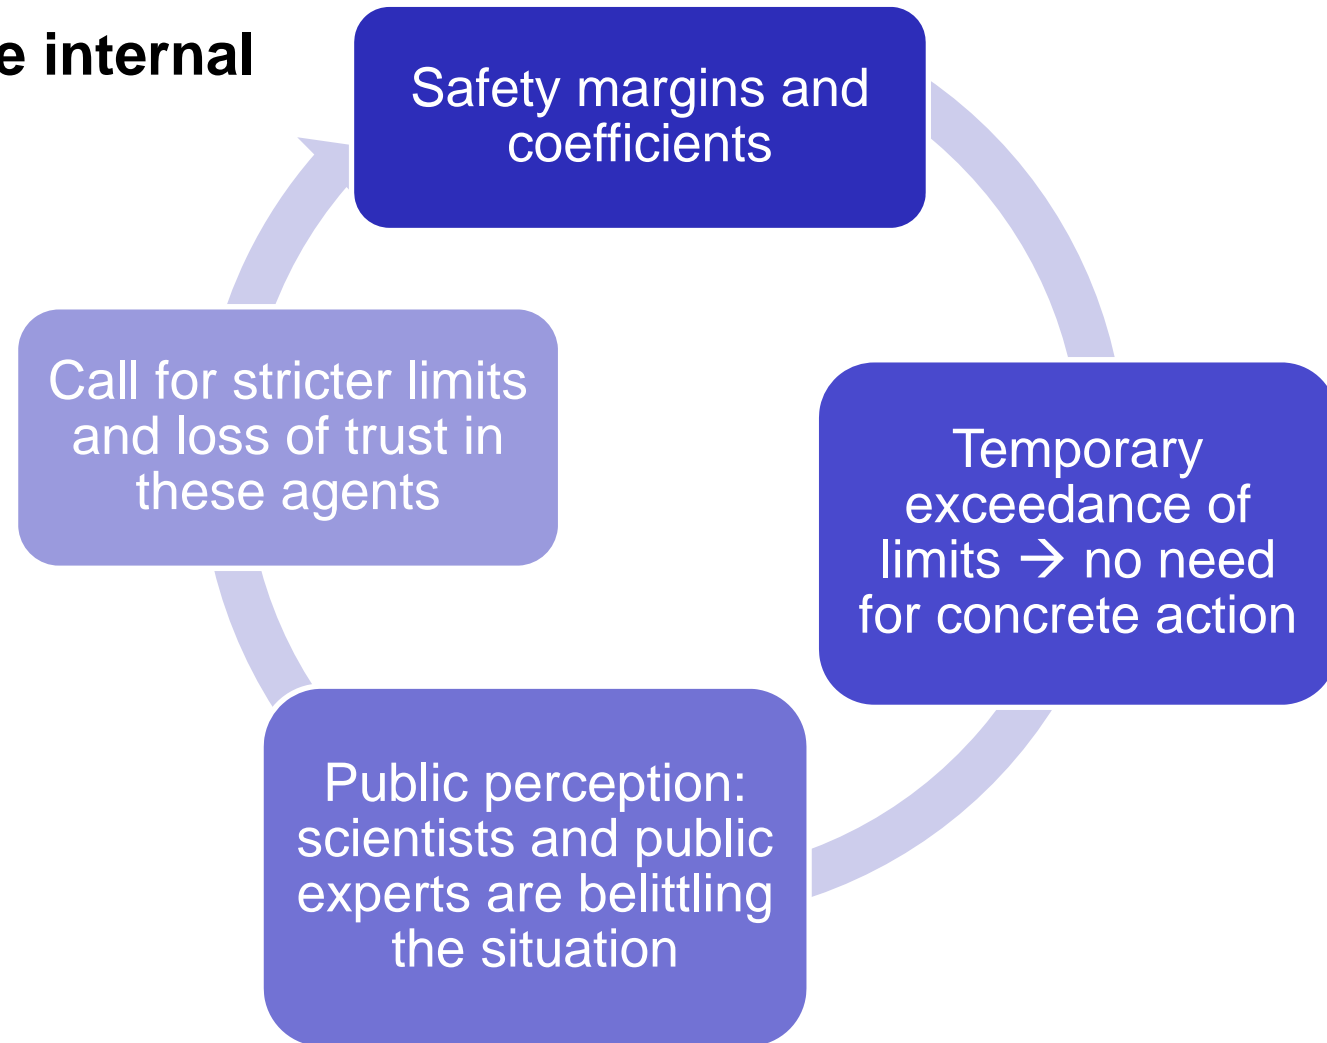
e internal

Safety margins and coefficients

Temporary exceedance of limits → no need for concrete action

Public perception: scientists and public experts are belittling the situation

Call for stricter limits and loss of trust in these agents